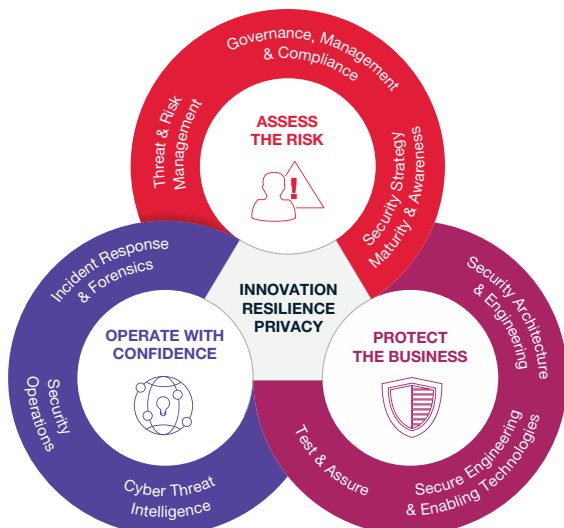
Governance, Management & Compliance

Threat & Risk Management

ASSESS THE RISK

Security Strategy Maturity & Awareness

INNOVATION
RESILIENCE
PRIVACY

Incident Response & Forensics

OPERATE WITH CONFIDENCE

Security Operations

Cyber Threat Intelligence

Security Architecture & Engineering

PROTECT THE BUSINESS

Test & Assure

Secure Engineering & Enabling Technologies